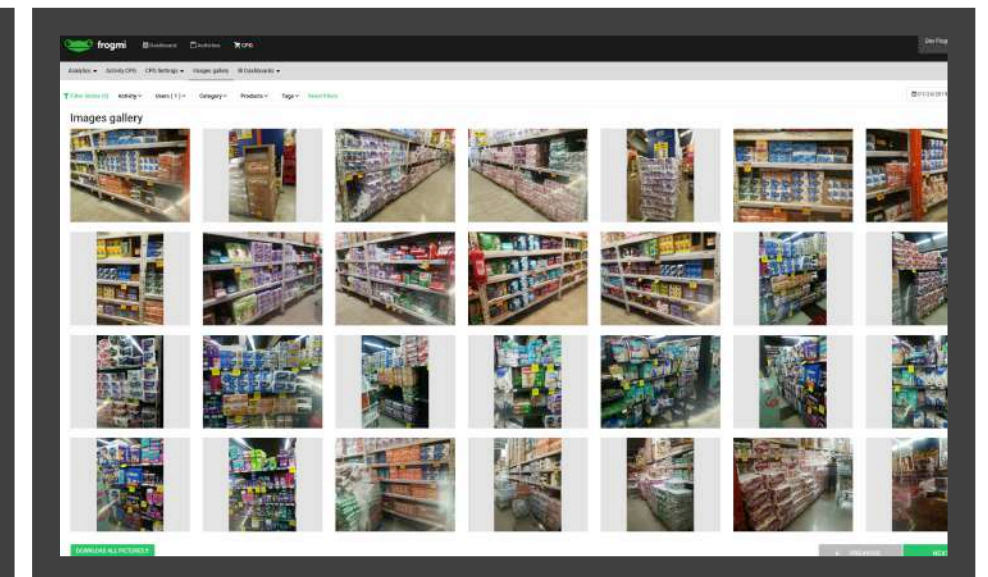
frogmi Dashboard Activities CPG

Dev Frog

Analytics ▾ Activity CPG CPG Settings ▾ Images gallery Dashboards ▾

Filter Stores (0) Activity ▾ Users ( 1 ) ▾ Category ▾ Products ▾ Tags ▾ Reset Filters

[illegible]

Images gallery

DOWNLOAD ALL PICTURES

PREVIOUS

NEX